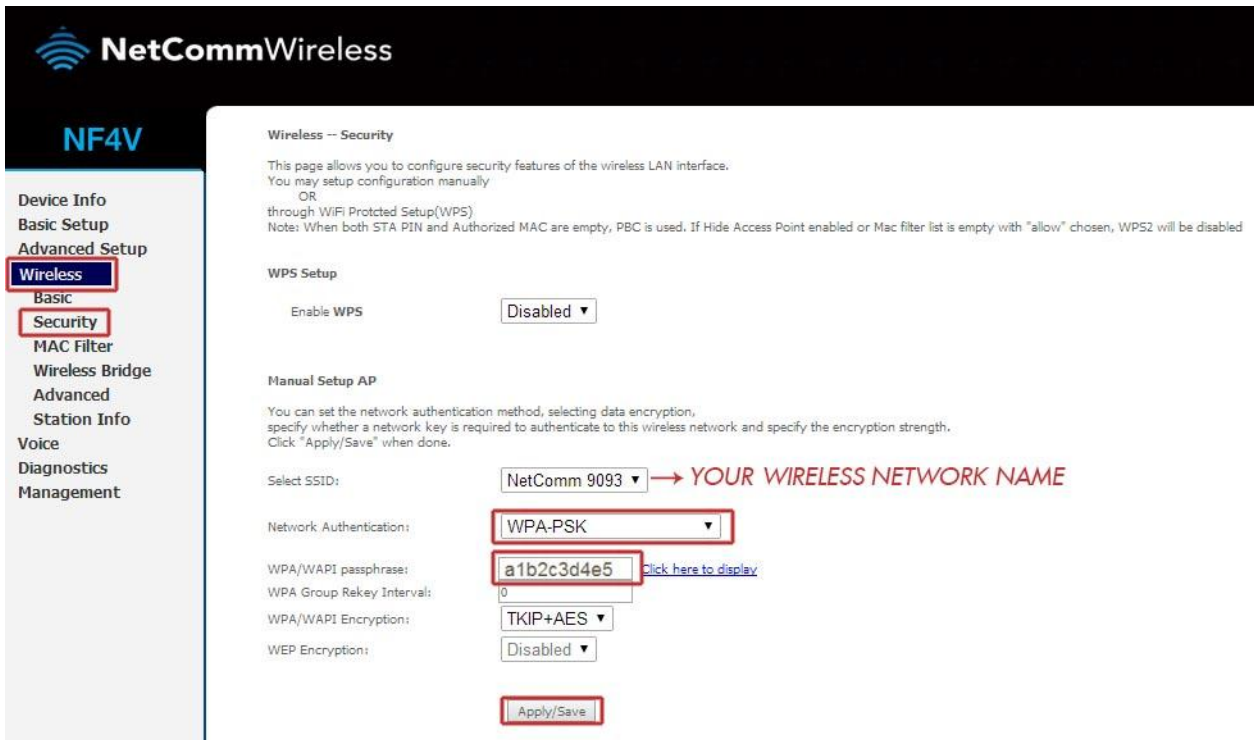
NetCommWireless

NF4V

Device Info
Basic Setup
Advanced Setup
Wireless
Basic
Security
MAC Filter
Wireless Bridge
Advanced
Station Info
Voice
Diagnostics
Management

Wireless -- Security

This page allows you to configure security features of the wireless LAN interface.
You may setup configuration manually
OR
through WiFi Protcted Setup(WPS)
Note: When both STA PIN and Authorized MAC are empty, PBC is used. If Hide Access Point enabled or Mac filter list is empty with "allow" chosen, WPS2 will be disabled

WPS Setup

Enable WPS Disabled

Manual Setup AP

You can set the network authentication method, selecting data encryption, specify whether a network key is required to authenticate to this wireless network and specify the encryption strength.
Click "Apply/Save" when done.

Select SSID: NetComm 9093 → YOUR WIRELESS NETWORK NAME

Network Authentication: WPA-PSK

WPA/WAPI passphrase: a1b2c3d4e5 Click here to display
WPA Group Rekey Interval: 0
WPA/WAPI Encryption: TKIP+AES
WEP Encryption: Disabled

Apply/Save